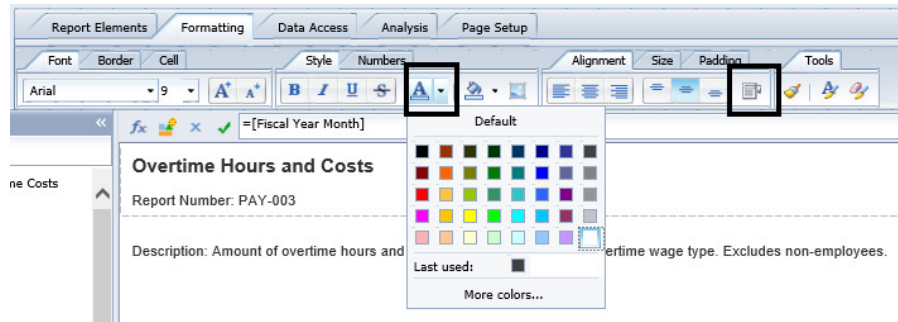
Report Elements
Formatting
Data Access
Analysis
Page Setup

Font
Border
Cell
Style
Numbers
Alignment
Size
Padding
Tools

Arial
9

B I U S

A

Default

Last used:

More colors...

«

fx

=[Fiscal Year Month]

ne Costs

Overtime Hours and Costs

Report Number: PAY-003

Description: Amount of overtime hours and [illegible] vertime wage type. Excludes non-employees.